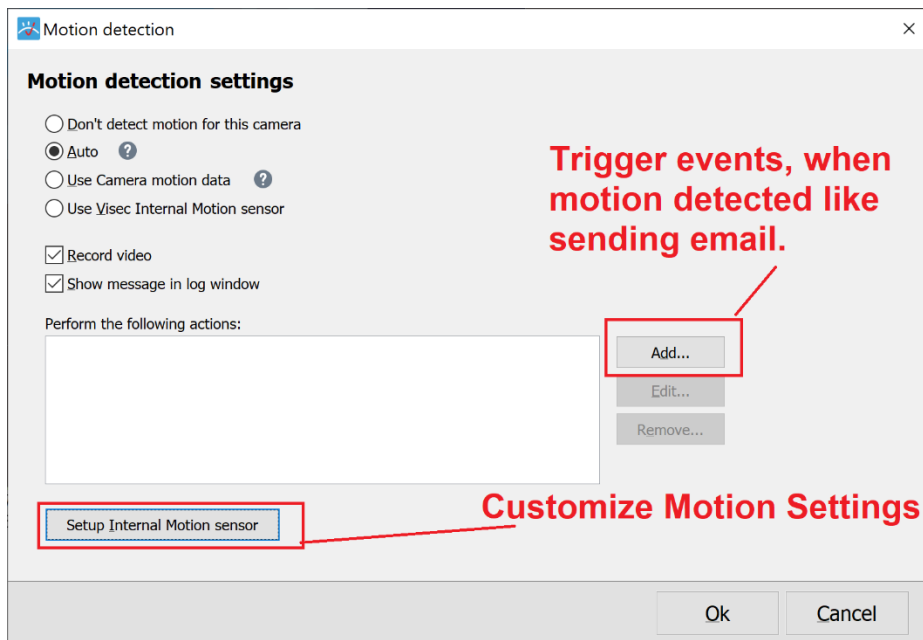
Motion detection

×

Motion detection settings

Don't detect motion for this camera

Auto ?

Use Camera motion data ?

Use Visec Internal Motion sensor

Record video

Show message in log window

Perform the following actions:

Trigger events, when motion detected like sending email.

Add...

Edit...

Remove...

Setup Internal Motion sensor

Customize Motion Settings

Ok

Cancel